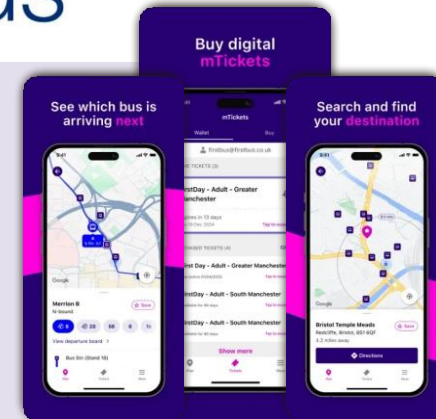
us

Buy digital mTickets

See which bus is arriving next

Search and find your destination

mTickets

Wallet

Buy

firstbus@firstbus.co.uk

E TICKETS (2)

irstDay - Adult - Greater Manchester

pires in 13 days

Tap to view

irstDay - Adult - Greater Manchester

irstDay - Adult - South Manchester

irstDay - Adult - South Manchester

Show more

Tickets

Merrion B

N-bound

Save

View departure board

Bus Stn (Stand 10)

Google

Bristol Temple Meads

Save

Redcliffe, Bristol, BS1 6QF

1.2 miles away

Directions

Google